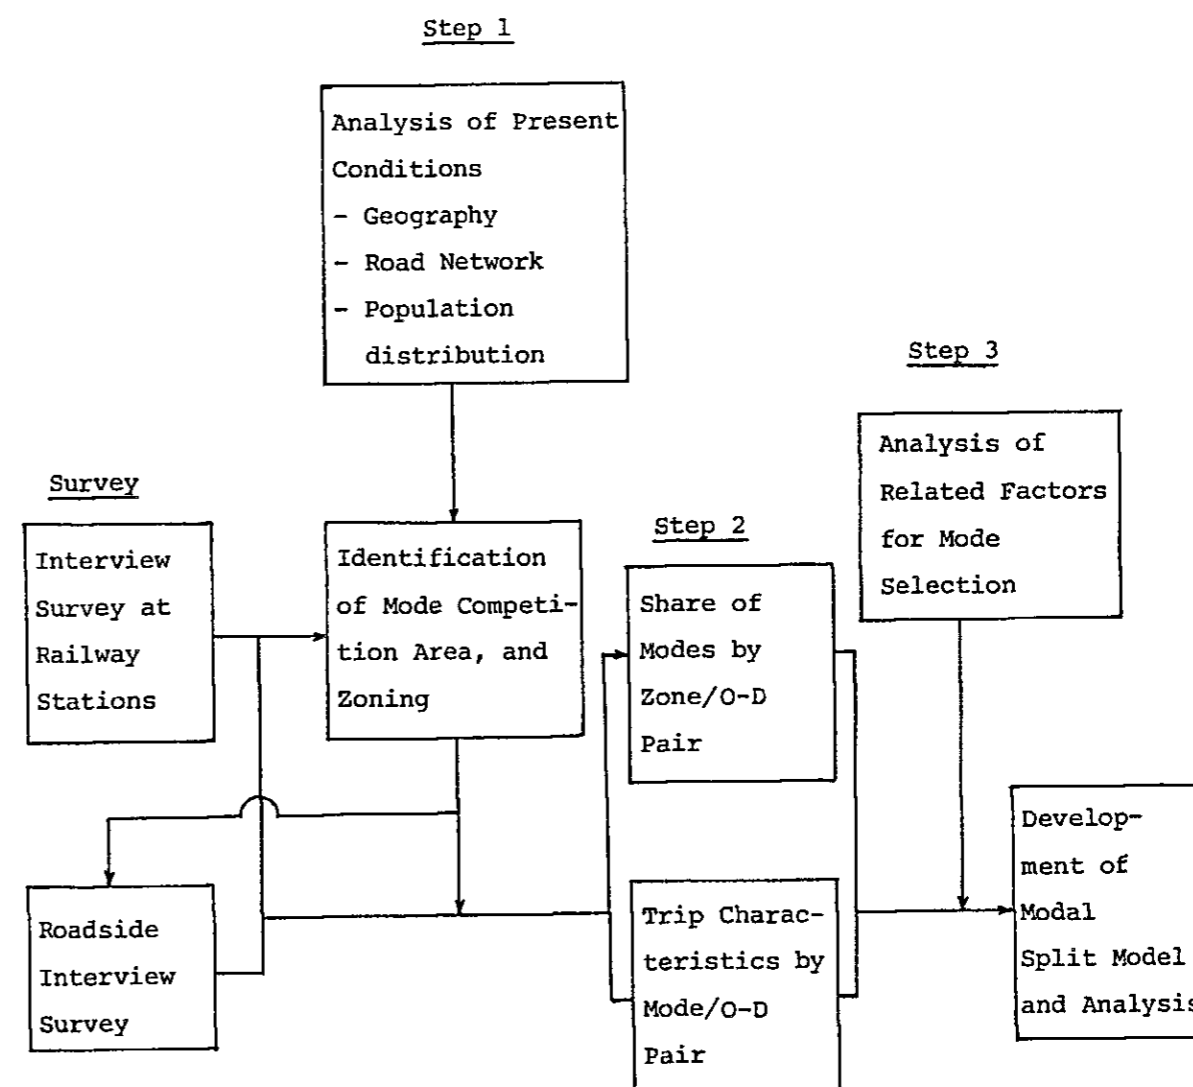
Step 1

Analysis of Present Conditions
- Geography
- Road Network
- Population distribution

Step 3

Analysis of Related Factors for Mode Selection

Survey

Interview Survey at Railway Stations

Identification of Mode Competition Area, and Zoning

Step 2

Share of Modes by Zone/O-D Pair

Roadside Interview Survey

Trip Characteristics by Mode/O-D Pair

Development of Modal Split Model and Analysis